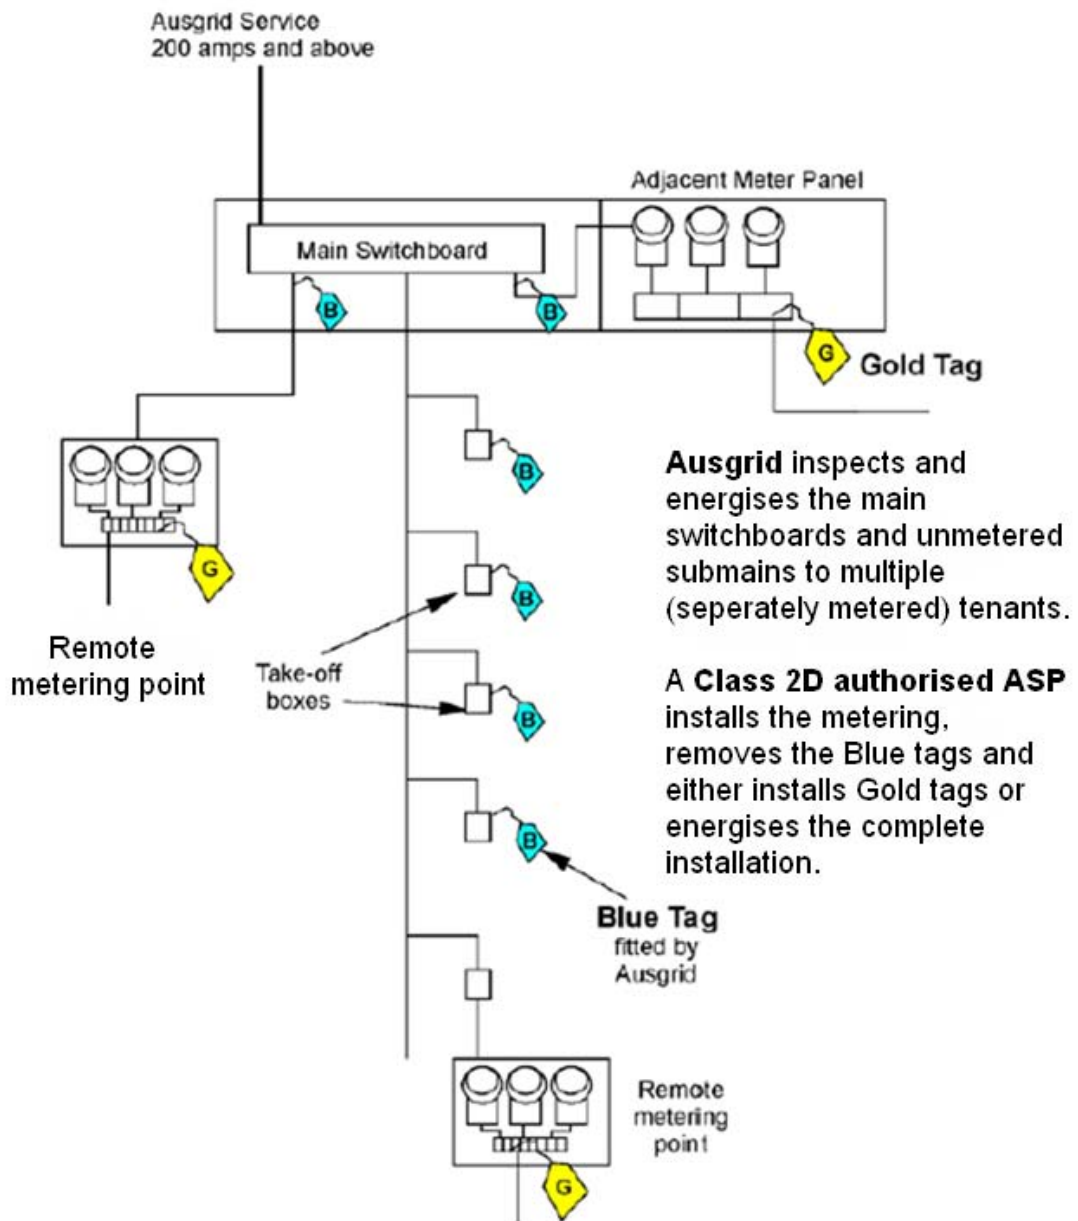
Ausgrid Service
200 amps and above

Adjacent Meter Panel

Main Switchboard

B

B

G

Gold Tag

B

G

B

Remote metering point

Take-off boxes

B

B

Ausgrid inspects and energises the main switchboards and unmetered submains to multiple (seperately metered) tenants.

A Class 2D authorised ASP installs the metering, removes the Blue tags and either installs Gold tags or energises the complete installation.

Blue Tag
fitted by Ausgrid

Remote metering point

G